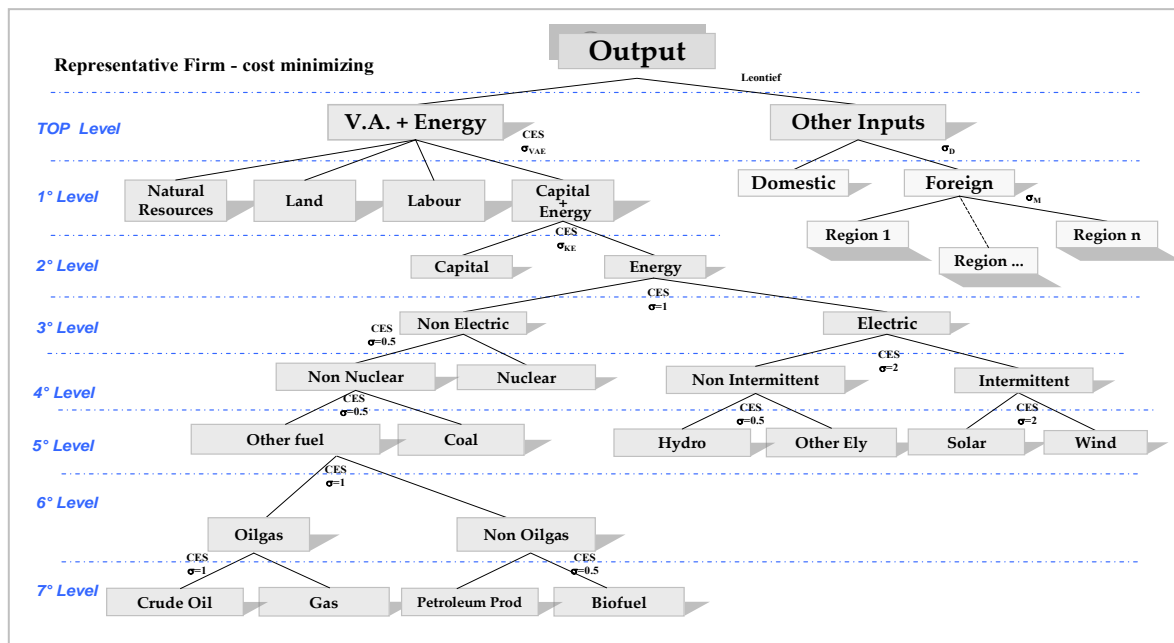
Output

Representative Firm - cost minimizing

Leontief

TOP Level

V.A. + Energy

CES
$\sigma_{VAE}$

Other Inputs

$\sigma_D$

1° Level

Natural Resources

Land

Labour

Capital + Energy

Domestic

Foreign

$\sigma_M$

CES
$\sigma_{KE}$

Region 1

Region ...

Region n

2° Level

Capital

Energy

CES
$\sigma$=1

3° Level

CES
$\sigma$=0.5

Non Electric

Electric

CES
$\sigma$=2

4° Level

Non Nuclear

Nuclear

Non Intermittent

Intermittent

CES
$\sigma$=0.5

CES
$\sigma$=0.5

CES
$\sigma$=2

5° Level

Other fuel

Coal

Hydro

Other Ely

Solar

Wind

CES
$\sigma$=1

6° Level

Oilgas

Non Oilgas

CES
$\sigma$=1

CES
$\sigma$=0.5

7° Level

Crude Oil

Gas

Petroleum Prod

Biofuel